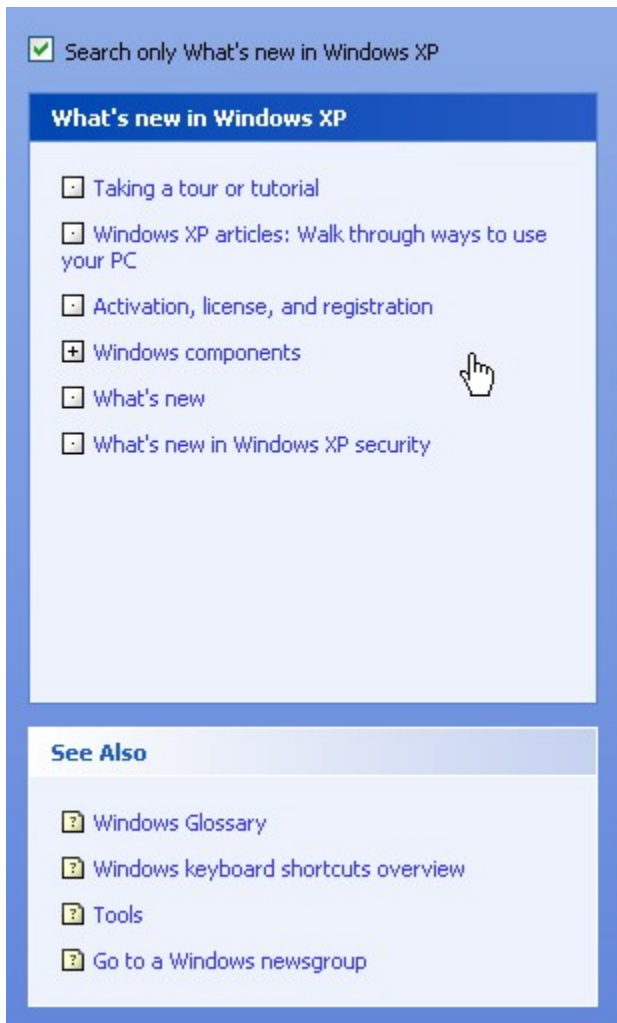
Search only What's new in Windows XP

What's new in Windows XP

Taking a tour or tutorial

Windows XP articles: Walk through ways to use your PC

Activation, license, and registration

Windows components

What's new

What's new in Windows XP security

See Also

Windows Glossary

Windows keyboard shortcuts overview

Tools

Go to a Windows newsgroup